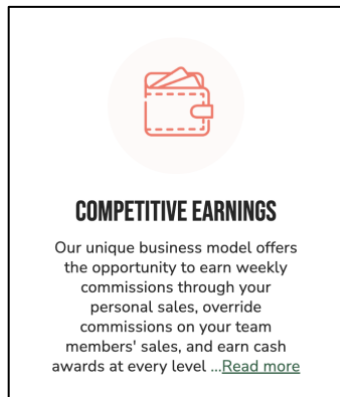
COMPETITIVE EARNINGS

Our unique business model offers the opportunity to earn weekly commissions through your personal sales, override commissions on your team members' sales, and earn cash awards at every level ...Read more